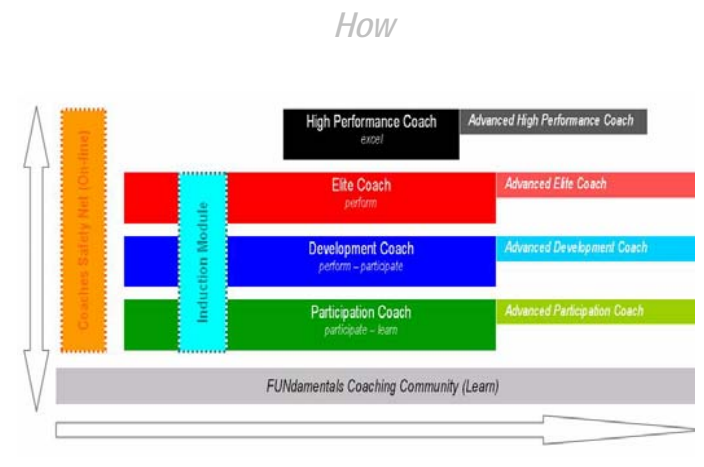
How

Coaches Safety Net (On-line)

High Performance Coach
excel

Advanced High Performance Coach

Induction Module

Elite Coach
perform

Advanced Elite Coach

Development Coach
perform – participate

Advanced Development Coach

Participation Coach
participate – learn

Advanced Participation Coach

FUNdamentals Coaching Community (Learn)